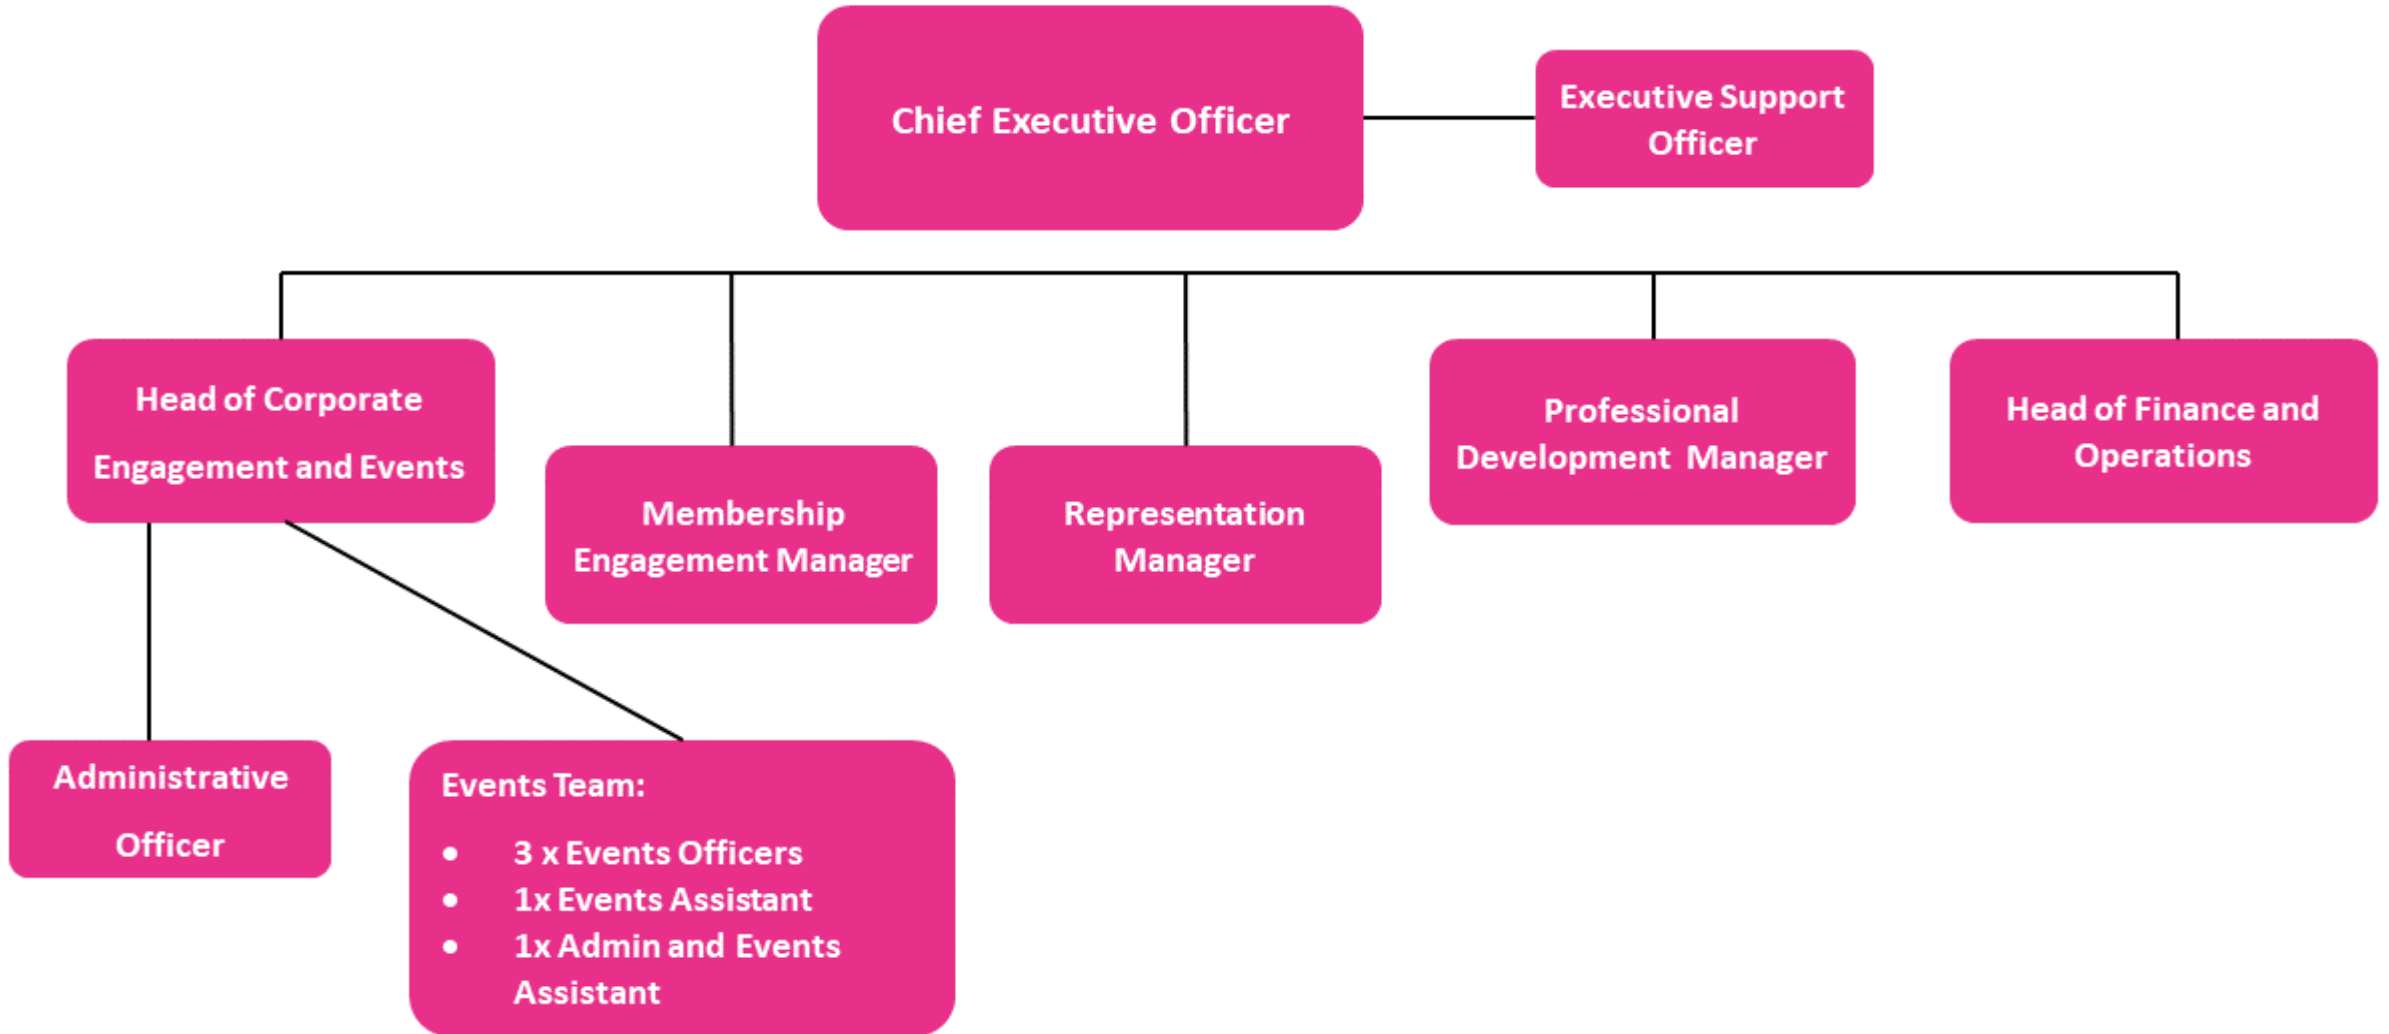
Chief Executive Officer

Executive Support Officer

Head of Corporate Engagement and Events

Membership Engagement Manager

Representation Manager

Professional Development Manager

Head of Finance and Operations

Administrative Officer

Events Team:

- 3 x Events Officers
- 1x Events Assistant
- 1x Admin and Events Assistant